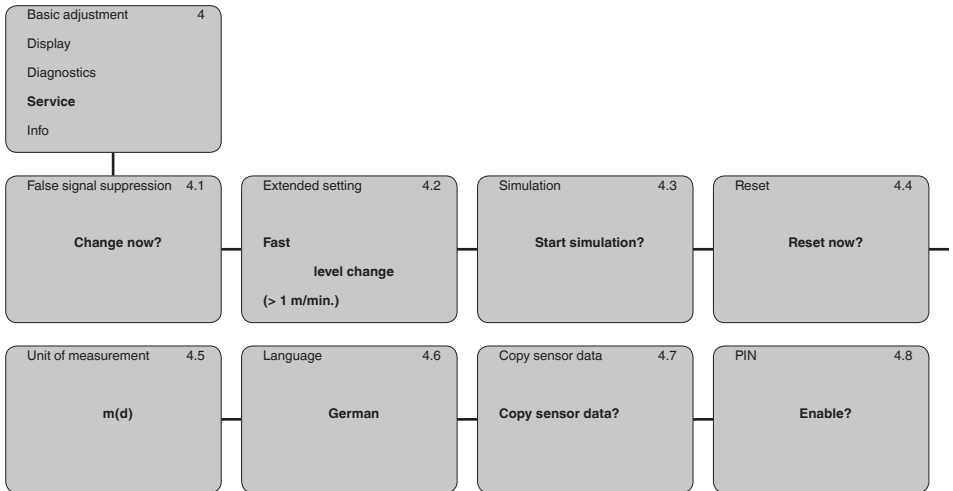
Basic adjustment 4
Display
Diagnostics
Service
Info

False signal suppression 4.1
Change now?

Extended setting 4.2
Fast
level change
(> 1 m/min.)

Simulation 4.3
Start simulation?

Reset 4.4
Reset now?

Unit of measurement 4.5
m(d)

Language 4.6
German

Copy sensor data 4.7
Copy sensor data?

PIN 4.8
Enable?